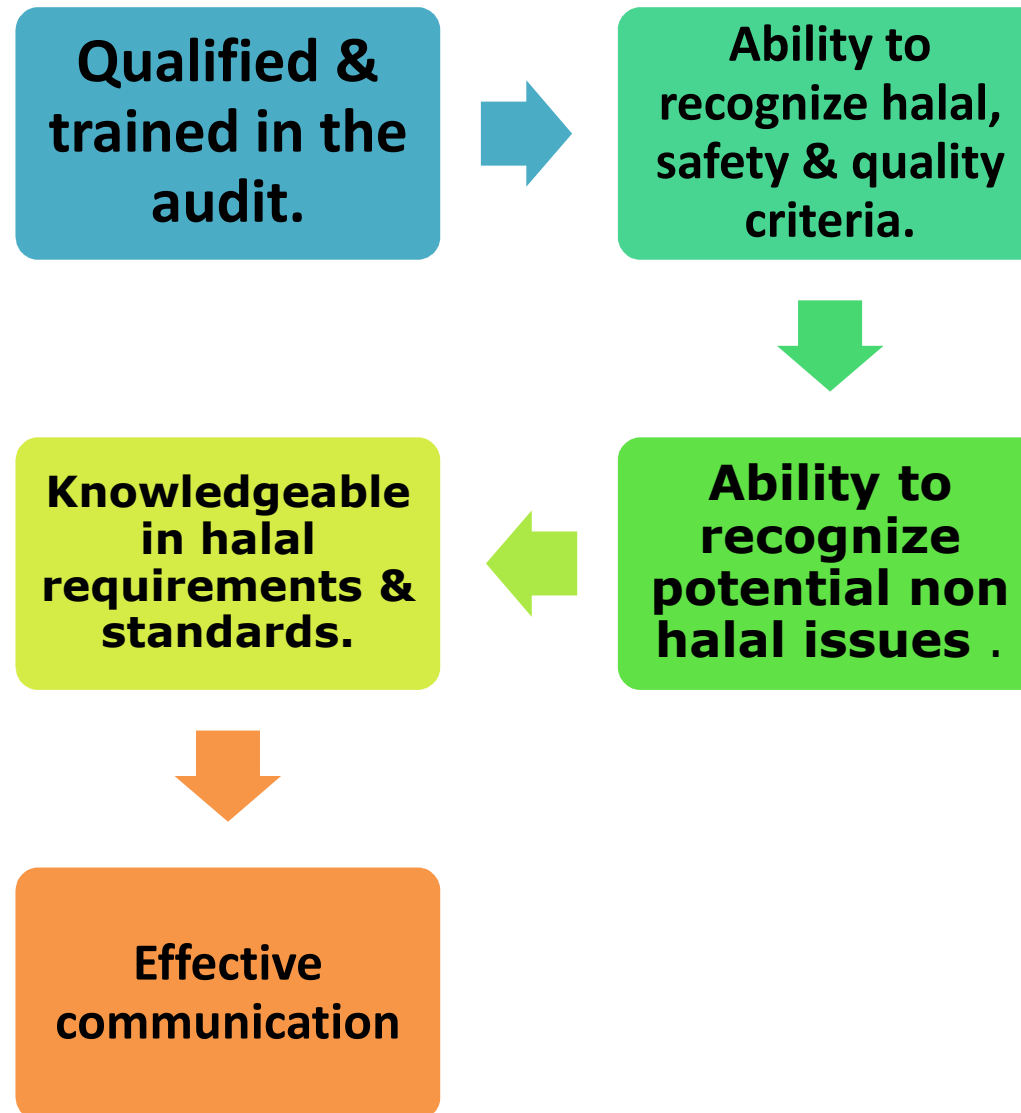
Qualified & trained in the audit.

Ability to recognize halal, safety & quality criteria.

Ability to recognize potential non halal issues .

Knowledgeable in halal requirements & standards.

Effective communication